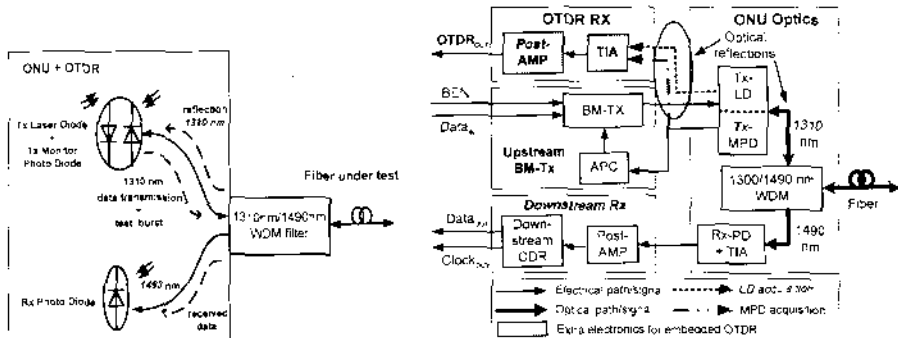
ONU + OTDR

Tx Laser Diode + Tx Monitor Photo Diode

reflection 1310 nm

1310 nm data transmission + test burst

1310nm/1490nm WDM filter

Fiber under test

1490 nm

Rx Photo Diode

received data

OTDR RX

ONU Optics

$OTDR_{out}$

Post-AMP

TIA

Optical reflections

BEN

Tx-LD

$Data_{in}$

BM-TX

Tx-MPD

1310 nm

Upstream BM-Tx

APC

1300/1490 nm WDM

Fiber

Downstream Rx

1490 nm

$Data_{out}$

Down-stream CDR

Post-AMP

Rx-PD + TIA

$Clock_{out}$

Electrical path/signal

LD acquisition

Optical path/signal

MPD acquisition

Extra electronics for embedded OTDR